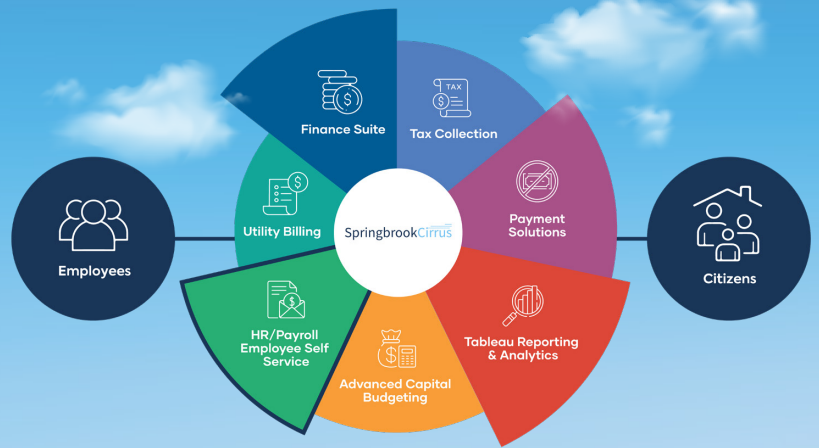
Finance Suite

TAX

Tax Collection

Utility Billing

SpringbrookCirrus

Payment Solutions

Employees

Citizens

HR/Payroll Employee Self Service

Tableau Reporting & Analytics

Advanced Capital Budgeting